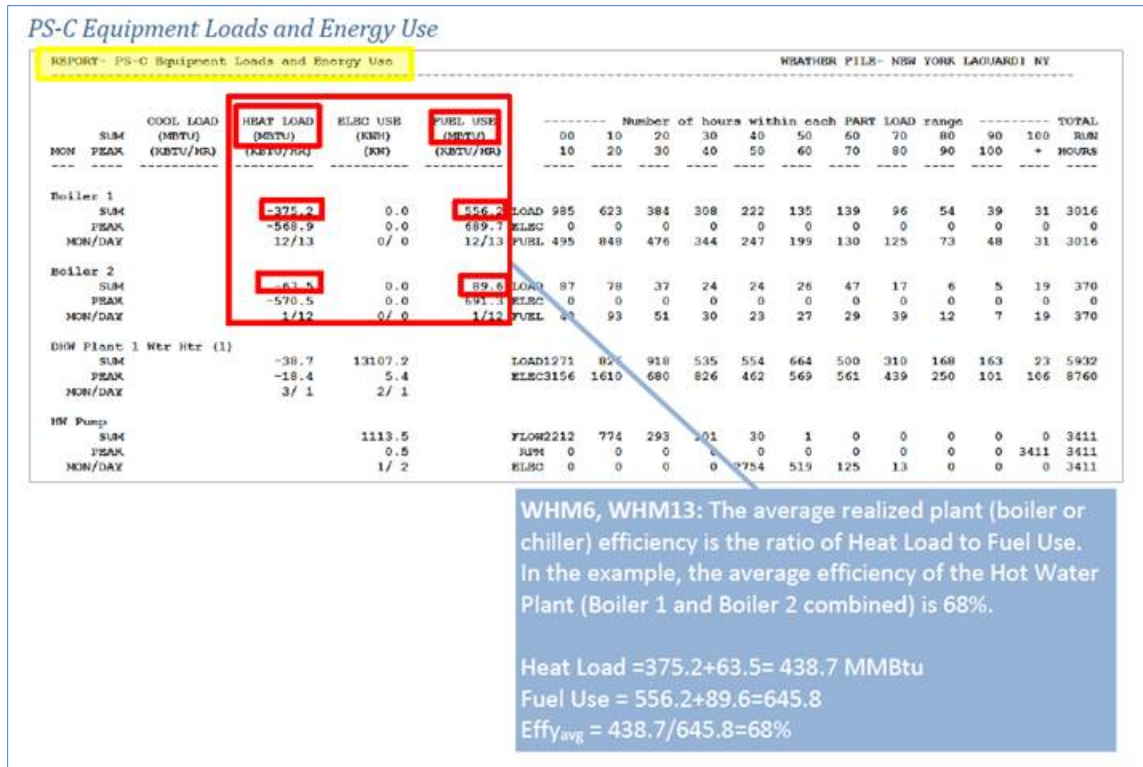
PS-C Equipment Loads and Energy Use

REPORT- PS-C Equipment Loads and Energy Use WEATHER FILE- NEW YORK LAGUARDI NY

| MON | SUM PEAK | COOL LOAD (MBTU) (KBTU/HR) | HEAT LOAD (MBTU) (KBTU/HR) | ELEC USE (KWH) (KW) | FUEL USE (MBTU) (KBTU/HR) | | 00 10 | 10 20 | 20 30 | 30 40 | 40 50 | 50 60 | 60 70 | 70 80 | 80 90 | 90 100 | 100 + | TOTAL RUN HOURS |
|---|---|---|---|---|---|---|---|---|---|---|---|---|---|---|---|---|---|---|
| Boiler 1 | | | | | | | | | | | | | | | | | | |
| | SUM | | -375.2 | 0.0 | 556.2 | LOAD | 985 | 623 | 384 | 308 | 222 | 135 | 139 | 96 | 54 | 39 | 31 | 3016 |
| | PEAK | | -568.9 | 0.0 | 689.7 | ELEC | 0 | 0 | 0 | 0 | 0 | 0 | 0 | 0 | 0 | 0 | 0 | 0 |
| | MON/DAY | | 12/13 | 0/ 0 | 12/13 | FUEL | 495 | 848 | 476 | 344 | 247 | 199 | 130 | 125 | 73 | 48 | 31 | 3016 |
| Boiler 2 | | | | | | | | | | | | | | | | | | |
| | SUM | | -63.5 | 0.0 | 89.6 | LOAD | 87 | 78 | 37 | 24 | 24 | 26 | 47 | 17 | 6 | 5 | 19 | 370 |
| | PEAK | | -570.5 | 0.0 | 691.3 | ELEC | 0 | 0 | 0 | 0 | 0 | 0 | 0 | 0 | 0 | 0 | 0 | 0 |
| | MON/DAY | | 1/12 | 0/ 0 | 1/12 | FUEL | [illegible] | 93 | 51 | 30 | 23 | 27 | 29 | 39 | 12 | 7 | 19 | 370 |
| DHW Plant 1 Wtr Htr (1) | | | | | | | | | | | | | | | | | | |
| | SUM | | -38.7 | 13107.2 | | LOAD | 1271 | 82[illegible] | 918 | 535 | 554 | 664 | 500 | 310 | 168 | 163 | 23 | 5932 |
| | PEAK | | -18.4 | 5.4 | | ELEC | 3156 | 1610 | 680 | 826 | 462 | 569 | 561 | 439 | 250 | 101 | 106 | 8760 |
| | MON/DAY | | 3/ 1 | 2/ 1 | | | | | | | | | | | | | | |
| HW Pump | | | | | | | | | | | | | | | | | | |
| | SUM | | | 1113.5 | | FLOW | 2212 | 774 | 293 | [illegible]01 | 30 | 1 | 0 | 0 | 0 | 0 | 0 | 3411 |
| | PEAK | | | 0.5 | | RPM | 0 | 0 | 0 | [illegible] | 0 | 0 | 0 | 0 | 0 | 0 | 3411 | 3411 |
| | MON/DAY | | | 1/ 2 | | ELEC | 0 | 0 | 0 | 0 | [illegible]754 | 519 | 125 | 13 | 0 | 0 | 0 | 3411 |

WHM6, WHM13: The average realized plant (boiler or chiller) efficiency is the ratio of Heat Load to Fuel Use. In the example, the average efficiency of the Hot Water Plant (Boiler 1 and Boiler 2 combined) is 68%.

Heat Load =375.2+63.5= 438.7 MMBtu
Fuel Use = 556.2+89.6=645.8
Effy$_{avg}$ = 438.7/645.8=68%